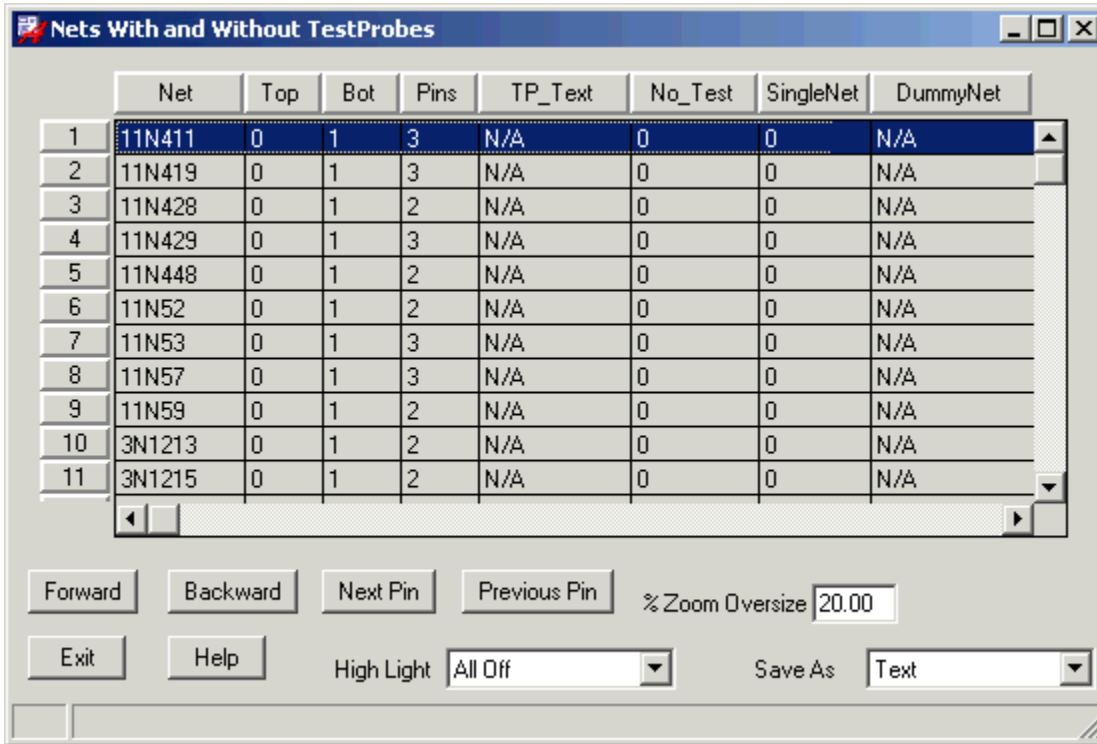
Nets With and Without TestProbes

| | Net | Top | Bot | Pins | TP_Text | No_Test | SingleNet | DummyNet |
|---|---|---|---|---|---|---|---|---|
| 1 | 11N411 | 0 | 1 | 3 | N/A | 0 | 0 | N/A |
| 2 | 11N419 | 0 | 1 | 3 | N/A | 0 | 0 | N/A |
| 3 | 11N428 | 0 | 1 | 2 | N/A | 0 | 0 | N/A |
| 4 | 11N429 | 0 | 1 | 3 | N/A | 0 | 0 | N/A |
| 5 | 11N448 | 0 | 1 | 2 | N/A | 0 | 0 | N/A |
| 6 | 11N52 | 0 | 1 | 2 | N/A | 0 | 0 | N/A |
| 7 | 11N53 | 0 | 1 | 3 | N/A | 0 | 0 | N/A |
| 8 | 11N57 | 0 | 1 | 3 | N/A | 0 | 0 | N/A |
| 9 | 11N59 | 0 | 1 | 2 | N/A | 0 | 0 | N/A |
| 10 | 3N1213 | 0 | 1 | 2 | N/A | 0 | 0 | N/A |
| 11 | 3N1215 | 0 | 1 | 2 | N/A | 0 | 0 | N/A |

Forward Backward Next Pin Previous Pin % Zoom Oversize 20.00

Exit Help High Light All Off Save As Text